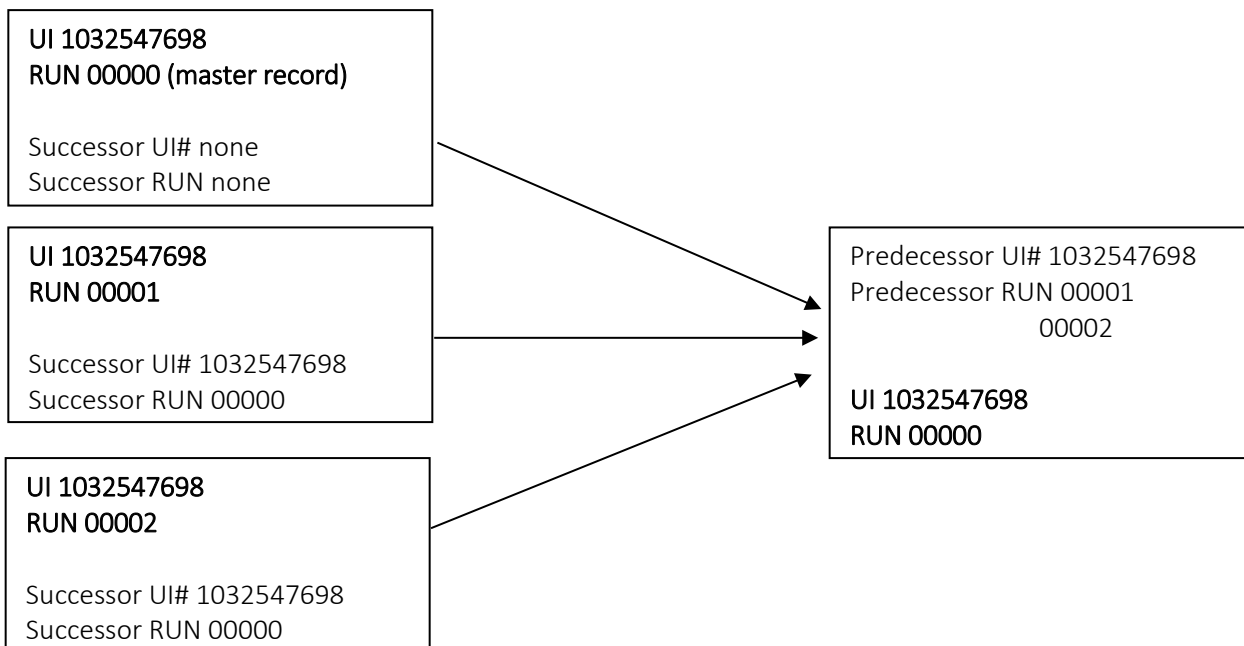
UI 1032547698
RUN 00000 (master record)

Successor UI# none
Successor RUN none

UI 1032547698
RUN 00001

Successor UI# 1032547698
Successor RUN 00000

UI 1032547698
RUN 00002

Successor UI# 1032547698
Successor RUN 00000

Predecessor UI# 1032547698
Predecessor RUN 00001
00002

UI 1032547698
RUN 00000